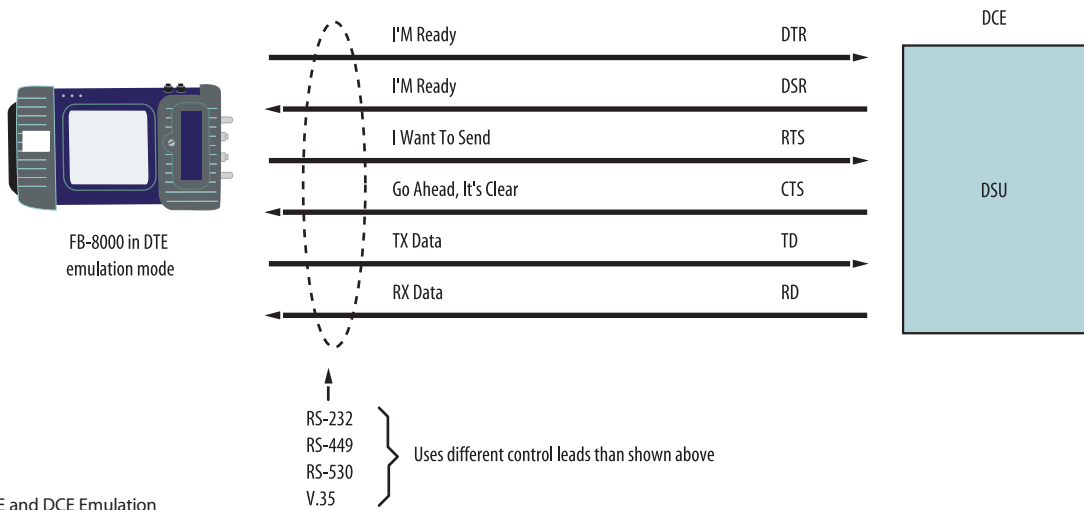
DCE

I'M Ready DTR

I'M Ready DSR

I Want To Send RTS

Go Ahead, It's Clear CTS

TX Data TD

RX Data RD

DSU

FB-8000 in DTE emulation mode

RS-232
RS-449
RS-530
V.35

Uses different control leads than shown above

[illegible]E and DCE Emulation